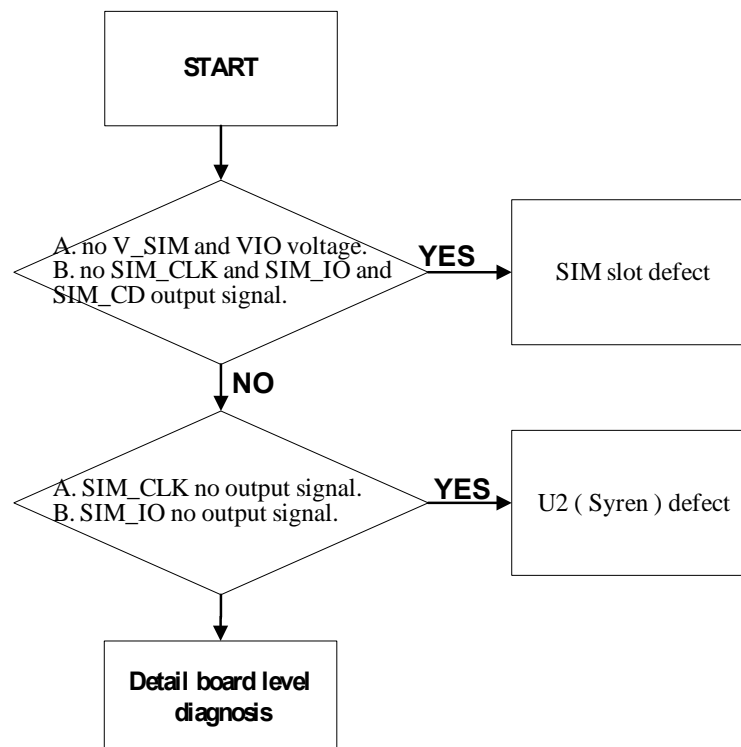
START

A. no V_SIM and VIO voltage.
B. no SIM_CLK and SIM_IO and SIM_CD output signal.

YES

SIM slot defect

NO

A. SIM_CLK no output signal.
B. SIM_IO no output signal.

YES

U2 ( Syren ) defect

Detail board level diagnosis